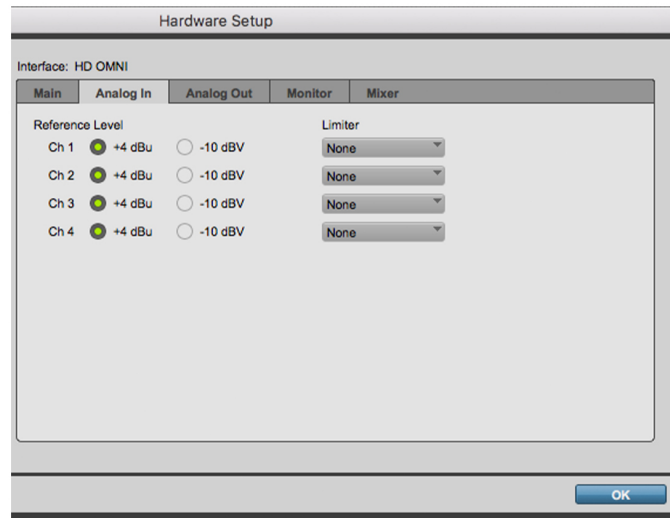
Hardware Setup

Interface: HD OMNI

Main | Analog In | Analog Out | Monitor | Mixer

Reference Level

Ch 1 +4 dBu -10 dBV

Ch 2 +4 dBu -10 dBV

Ch 3 +4 dBu -10 dBV

Ch 4 +4 dBu -10 dBV

Limiter

None

None

None

None

OK